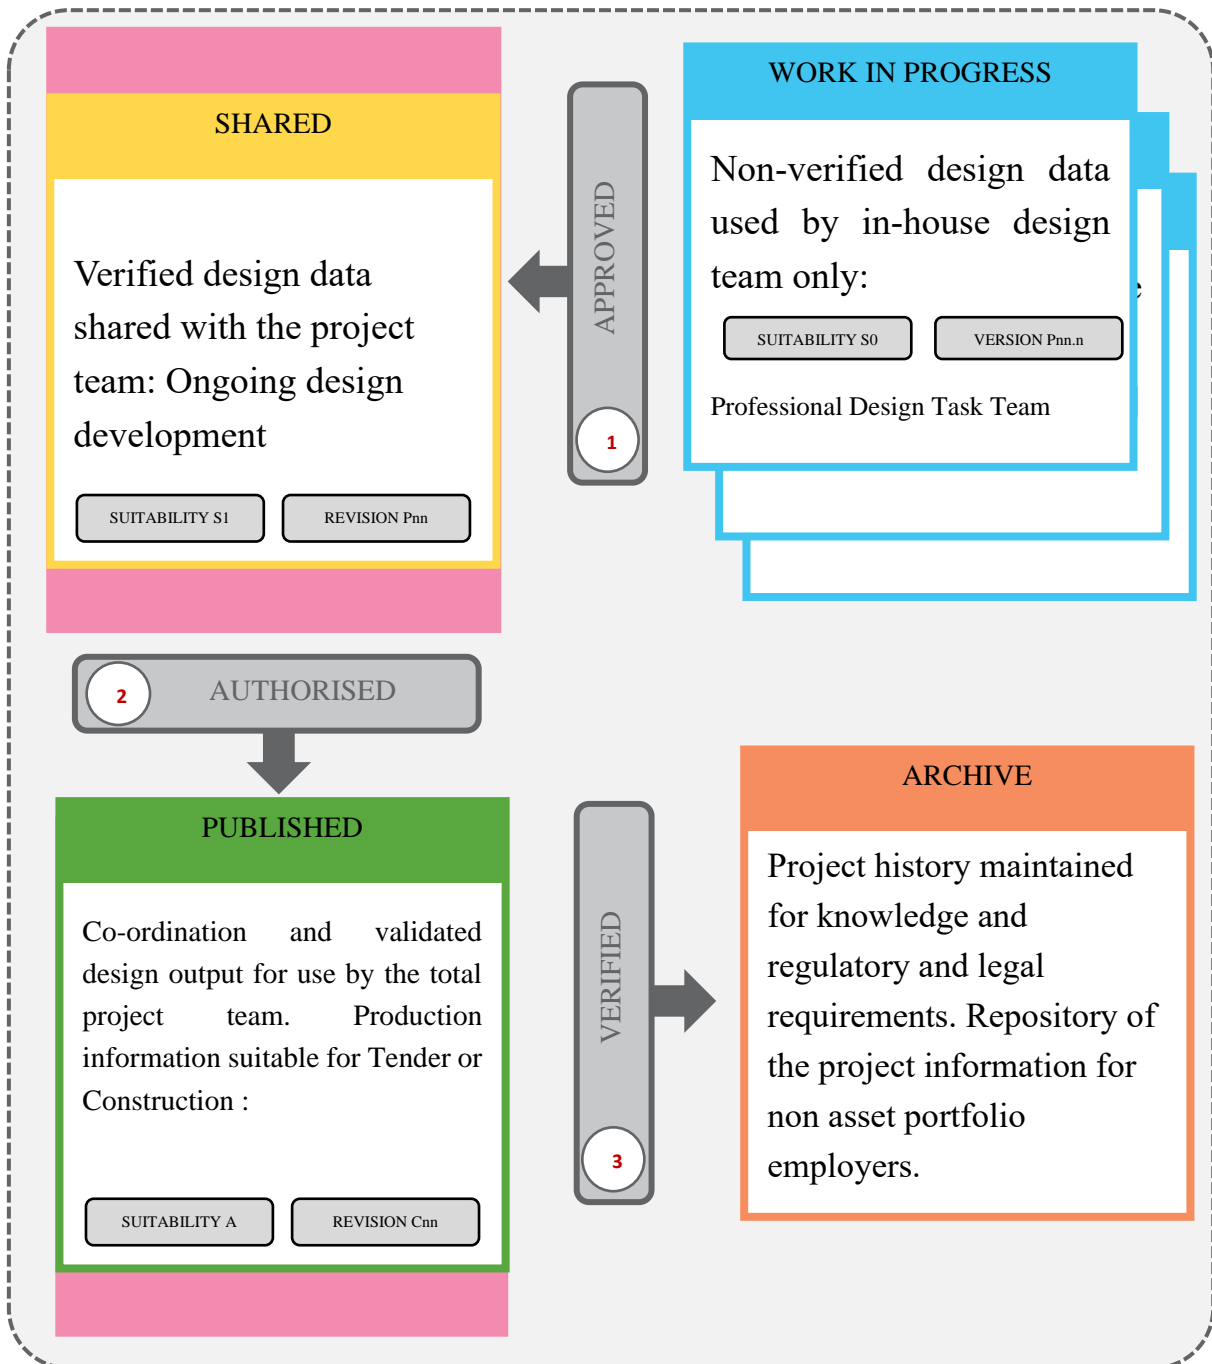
SHARED

Verified design data shared with the project team: Ongoing design development

SUITABILITY S1

REVISION Pnn

APPROVED

1

WORK IN PROGRESS

Non-verified design data used by in-house design team only:

SUITABILITY S0

VERSION Pnn.n

Professional Design Task Team

2

AUTHORISED

PUBLISHED

Co-ordination and validated design output for use by the total project team. Production information suitable for Tender or Construction :

SUITABILITY A

REVISION Cnn

VERIFIED

3

ARCHIVE

Project history maintained for knowledge and regulatory and legal requirements. Repository of the project information for non asset portfolio employers.